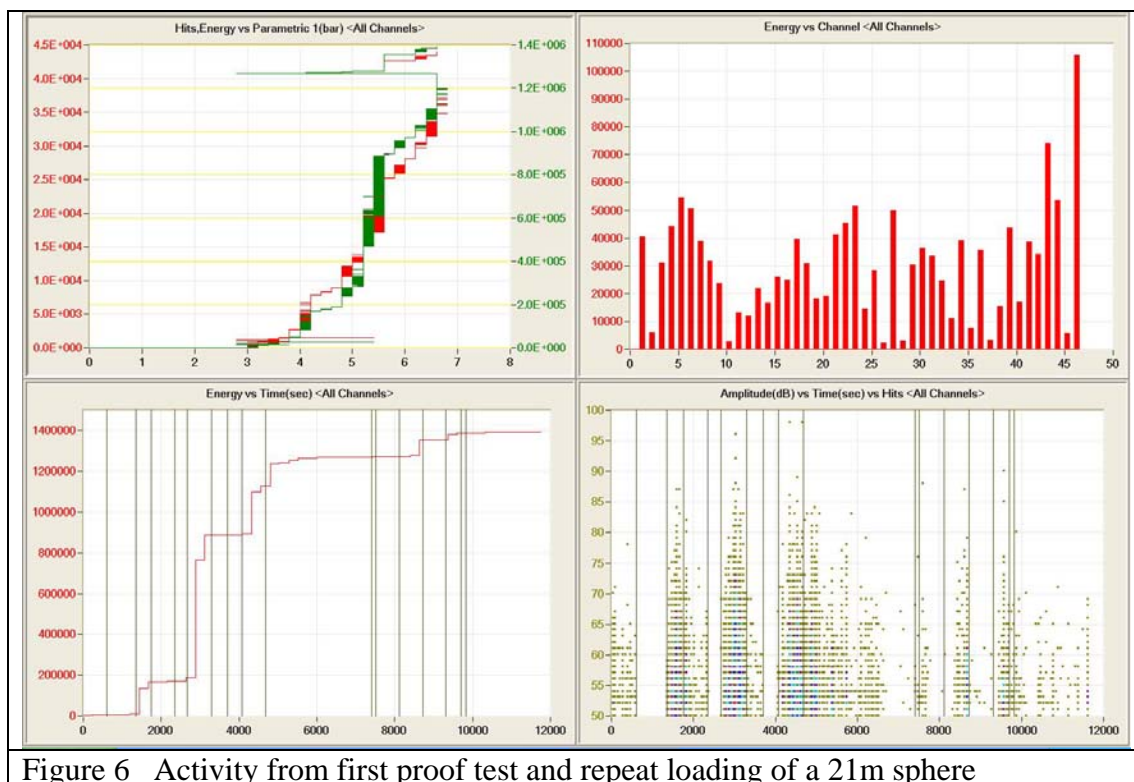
Hits,Energy vs Parametric 1(bar) <All Channels>

4.5E+004
4.0E+004
3.5E+004
3.0E+004
2.5E+004
2.0E+004
1.5E+004
1.0E+004
5.0E+003
0.0E+000

1.4E+006
1.2E+006
1.0E+006
8.0E+005
6.0E+005
4.0E+005
2.0E+005
0.0E+000

0 1 2 3 4 5 6 7 8

Energy vs Channel <All Channels>

110000
100000
90000
80000
70000
60000
50000
40000
30000
20000
10000
0

0 5 10 15 20 25 30 35 40 45 50

Energy vs Time(sec) <All Channels>

1400000
1200000
1000000
800000
600000
400000
200000
0

0 2000 4000 6000 8000 10000 12000

Amplitude(dB) vs Time(sec) vs Hits <All Channels>

100
95
90
85
80
75
70
65
60
55
50

0 2000 4000 6000 8000 10000 12000

Figure 6 Activity from first proof test and repeat loading of a 21m sphere